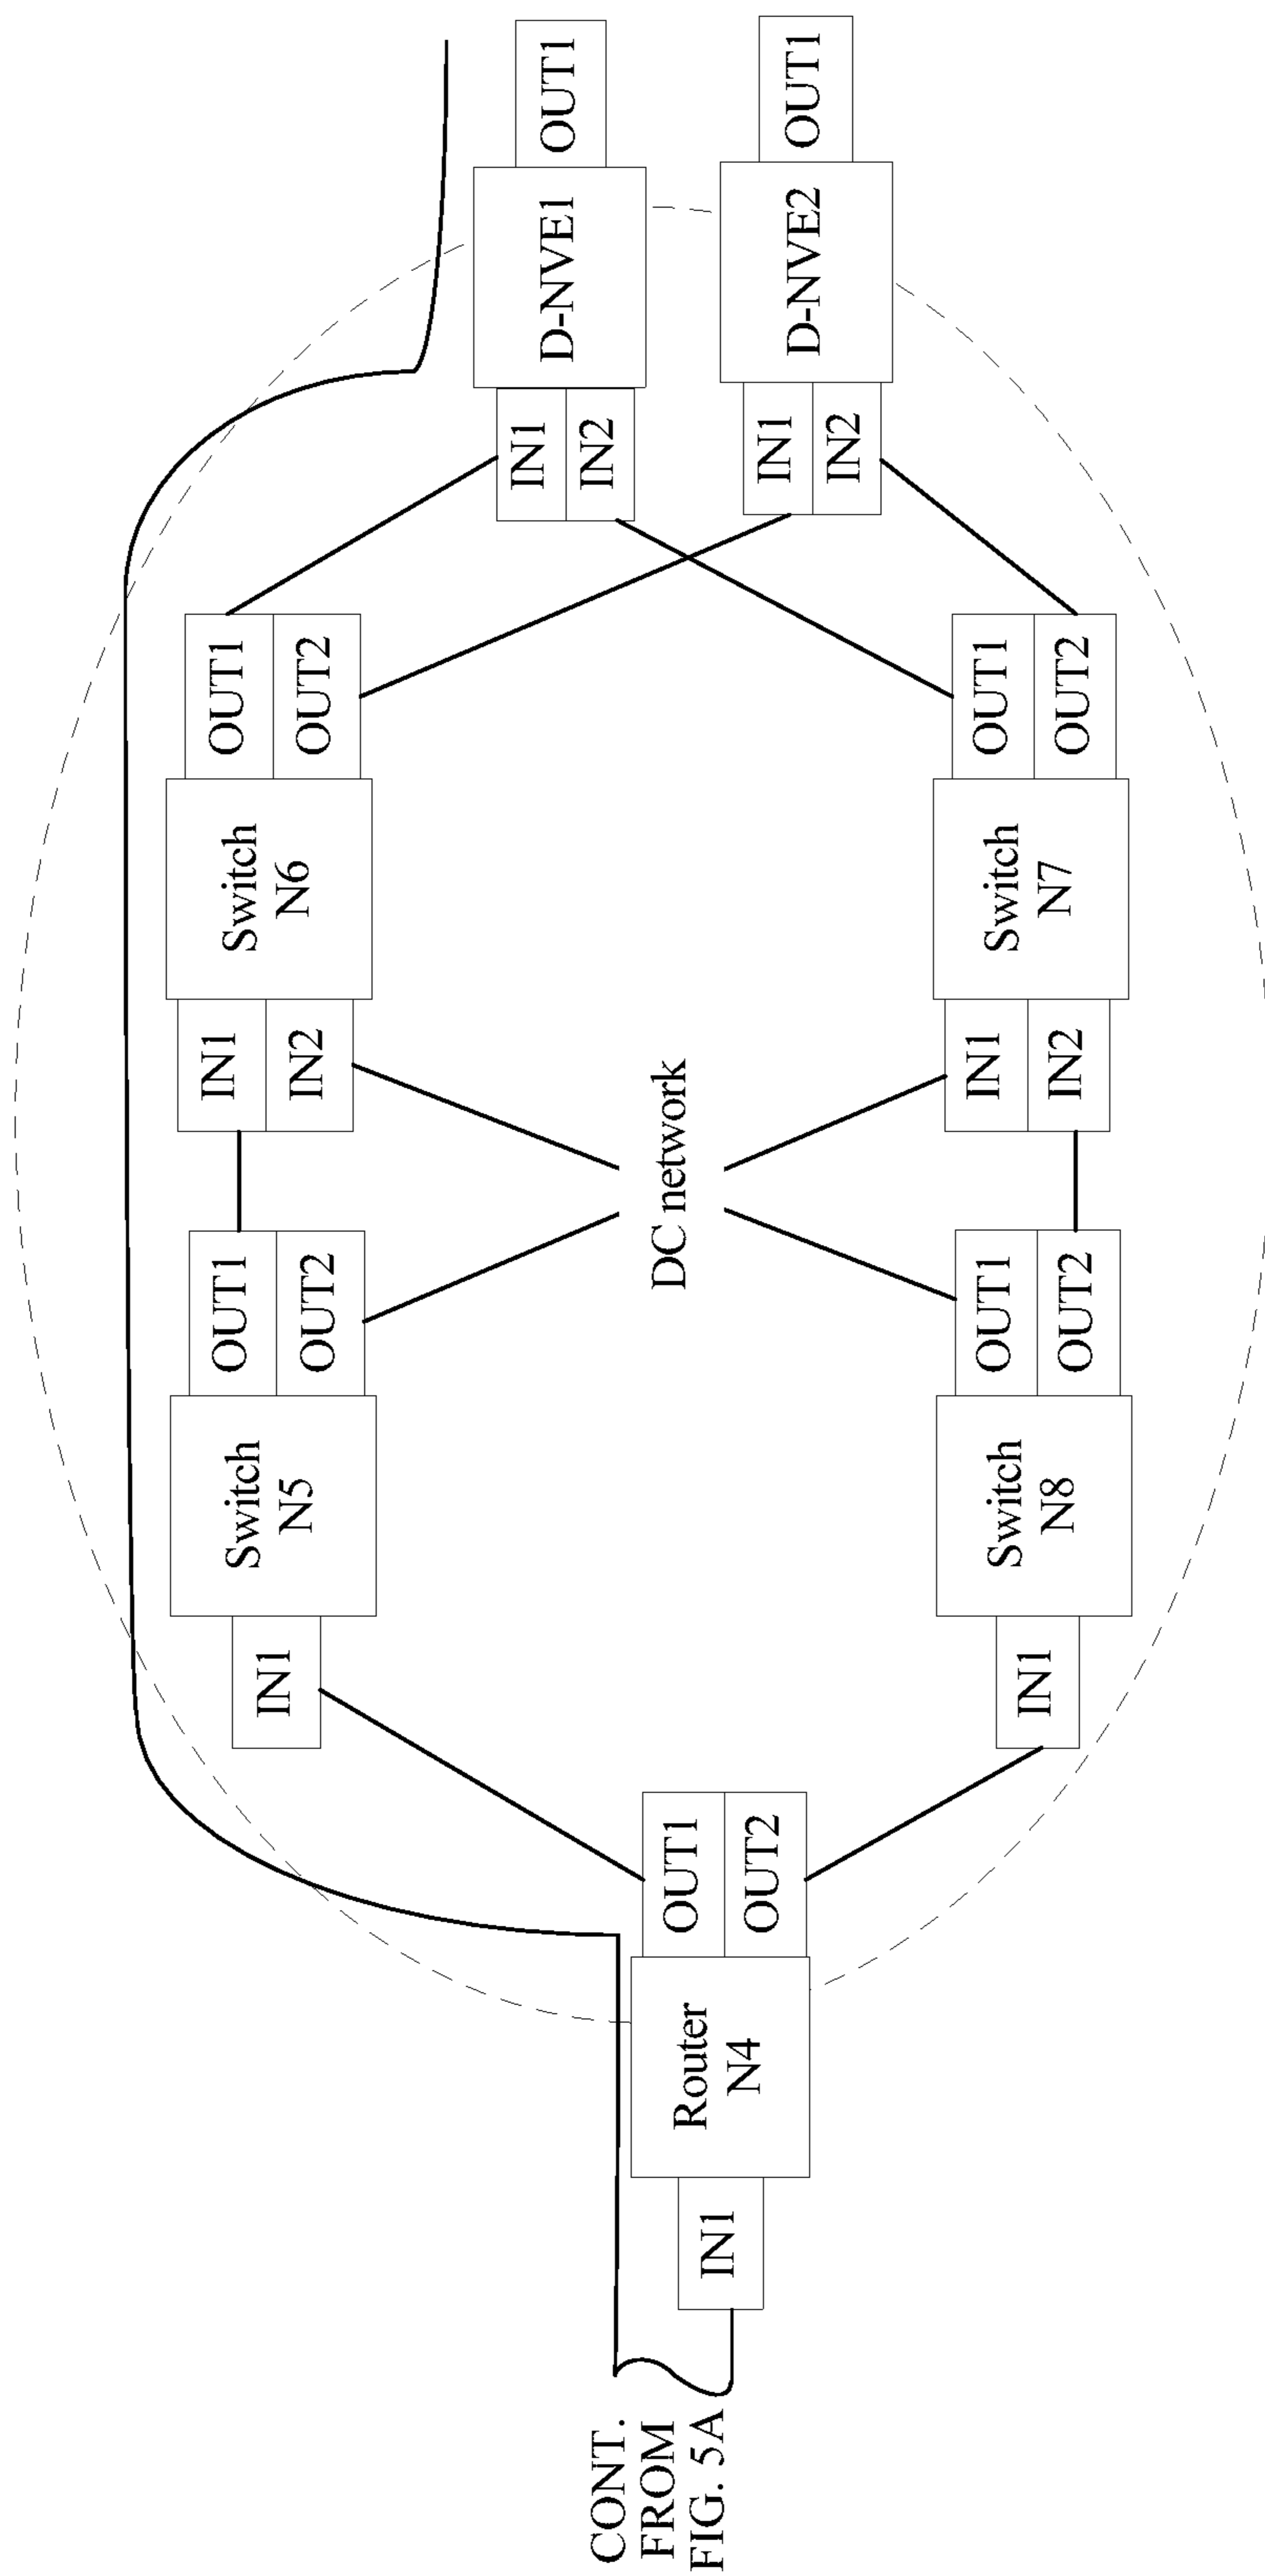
CONT. FROM FIG. 5A

IN1
Router N4
OUT1
OUT2

IN1
Switch N5
OUT1
OUT2

IN1
Switch N8
OUT1
OUT2

DC network

IN1
IN2
Switch N6
OUT1
OUT2

IN1
IN2
Switch N7
OUT1
OUT2

IN1
IN2
D-NVE1
OUT1

IN1
IN2
D-NVE2
OUT1